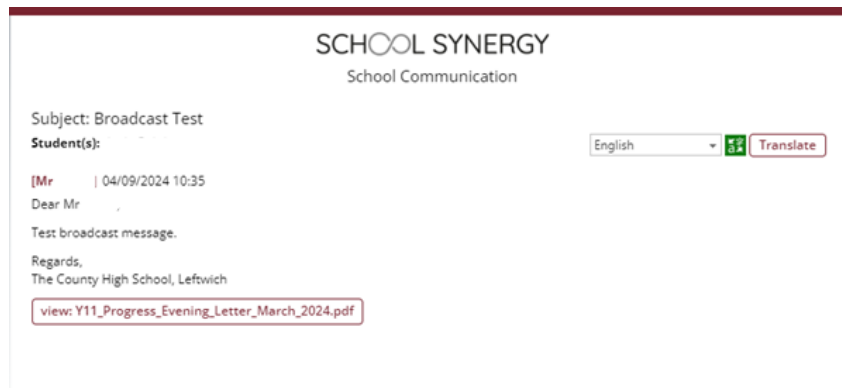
SCHOOL SYNERGY
School Communication

Subject: Broadcast Test
Student(s):

English
Translate

[Mr | 04/09/2024 10:35
Dear Mr ,

Test broadcast message.

Regards,
The County High School, Leftwich

view: Y11_Progress_Evening_Letter_March_2024.pdf